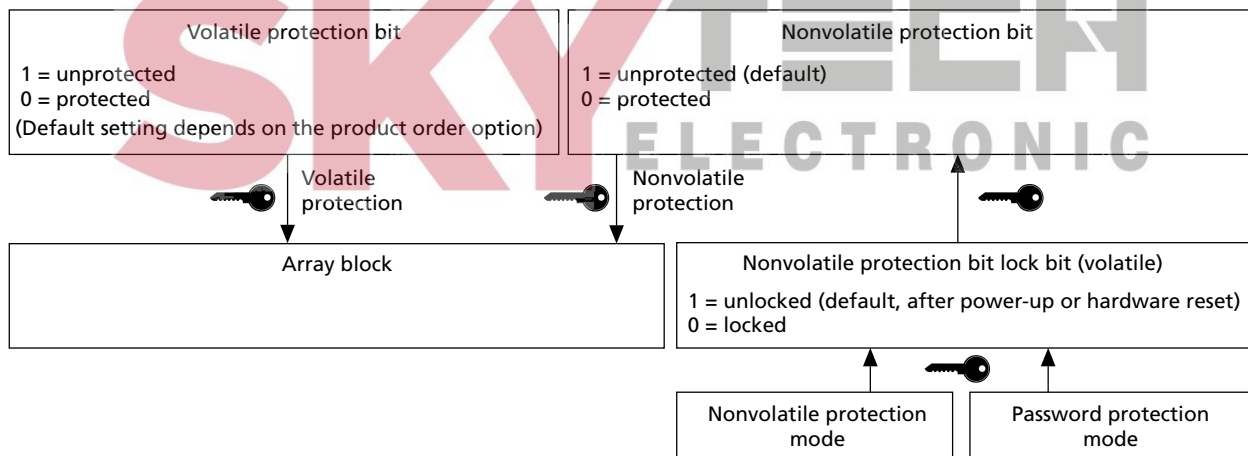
SKY TECH ELECTRONIC

Volatile protection bit

1 = unprotected
0 = protected
(Default setting depends on the product order option)

Nonvolatile protection bit

1 = unprotected (default)
0 = protected

Volatile protection

Nonvolatile protection

Array block

Nonvolatile protection bit lock bit (volatile)

1 = unlocked (default, after power-up or hardware reset)
0 = locked

Nonvolatile protection mode

Password protection mode